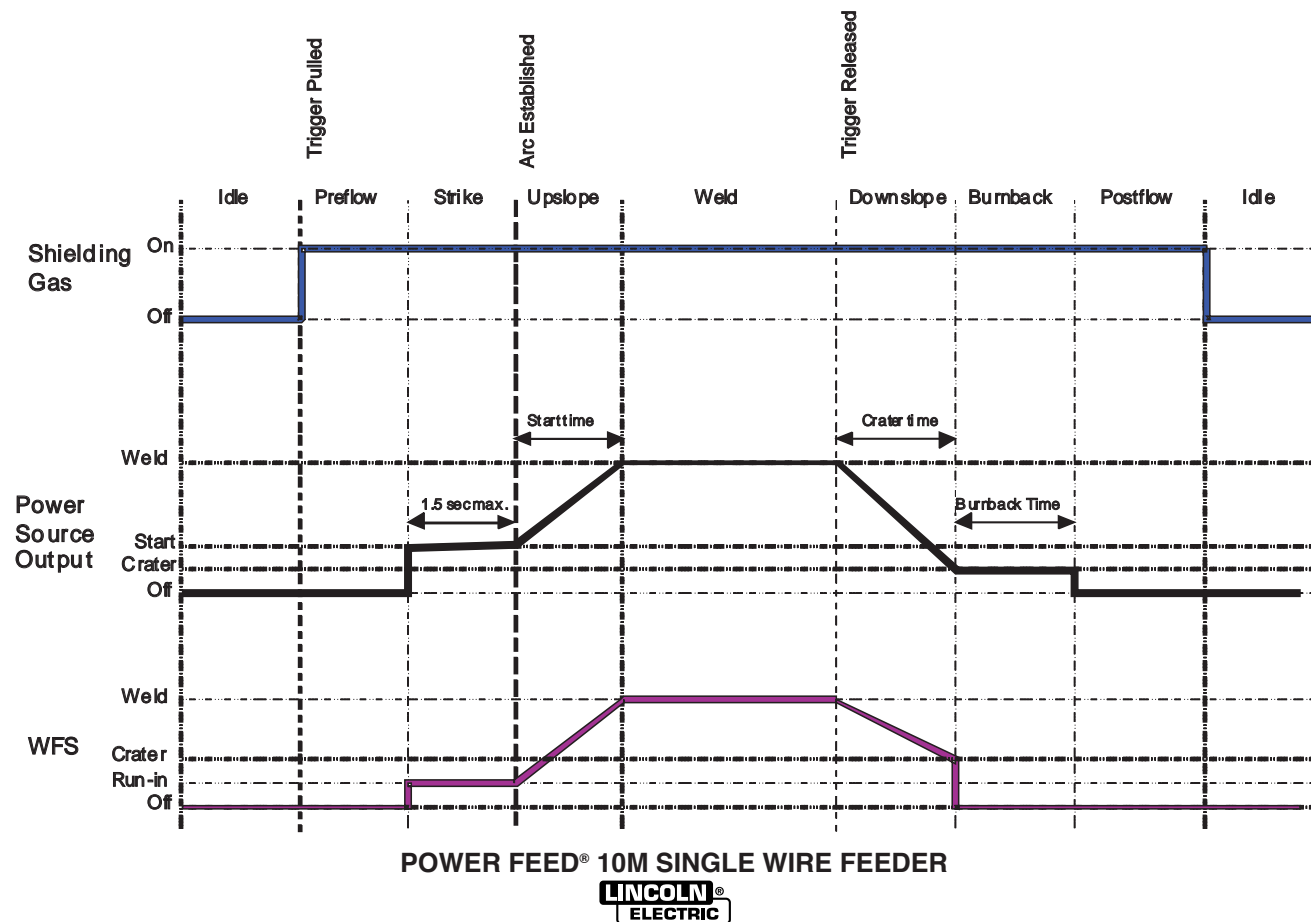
Trigger Pulled

Arc Established

Trigger Released

Idle
Preflow
Strike
Upslope
Weld
Downslope
Burnback
Postflow
Idle

Shielding Gas
On
Off

Start time
Crater time

Power Source Output
Weld
1.5 sec max.
Burnback Time
Start
Crater
Off

WFS
Weld
Crater
Run-in
Off

POWER FEED® 10M SINGLE WIRE FEEDER
LINCOLN® ELECTRIC